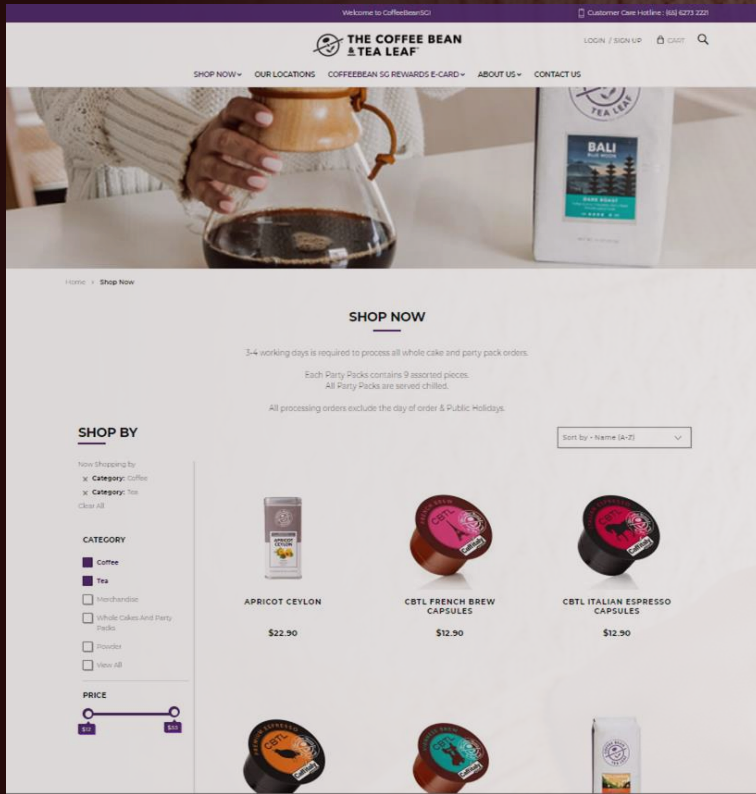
Welcome to CoffeeBeanSG!

Customer Care Hotline : (65) 6273 2221

THE COFFEE BEAN & TEA LEAF

LOGIN / SIGN UP

CART

SHOP NOW

OUR LOCATIONS

COFFEEBEAN SG REWARDS E-CARD

ABOUT US

CONTACT US

BALI

Home › Shop Now

SHOP NOW

3-4 working days is required to process all whole cake and party pack orders.

Each Party Packs contains 9 assorted pieces.
All Party Packs are served chilled.

All processing orders exclude the day of order & Public Holidays.

SHOP BY

Sort by - Name (A-Z)

Now Shopping by

× Category: Coffee

× Category: Tea

Clear All

CATEGORY

Coffee

Tea

Merchandise

Whole Cakes And Party Packs

Powder

View All

PRICE

$12

$33

APRICOT CEYLON

$22.90

CBTL FRENCH BREW CAPSULES

$12.90

CBTL ITALIAN ESPRESSO CAPSULES

$12.90